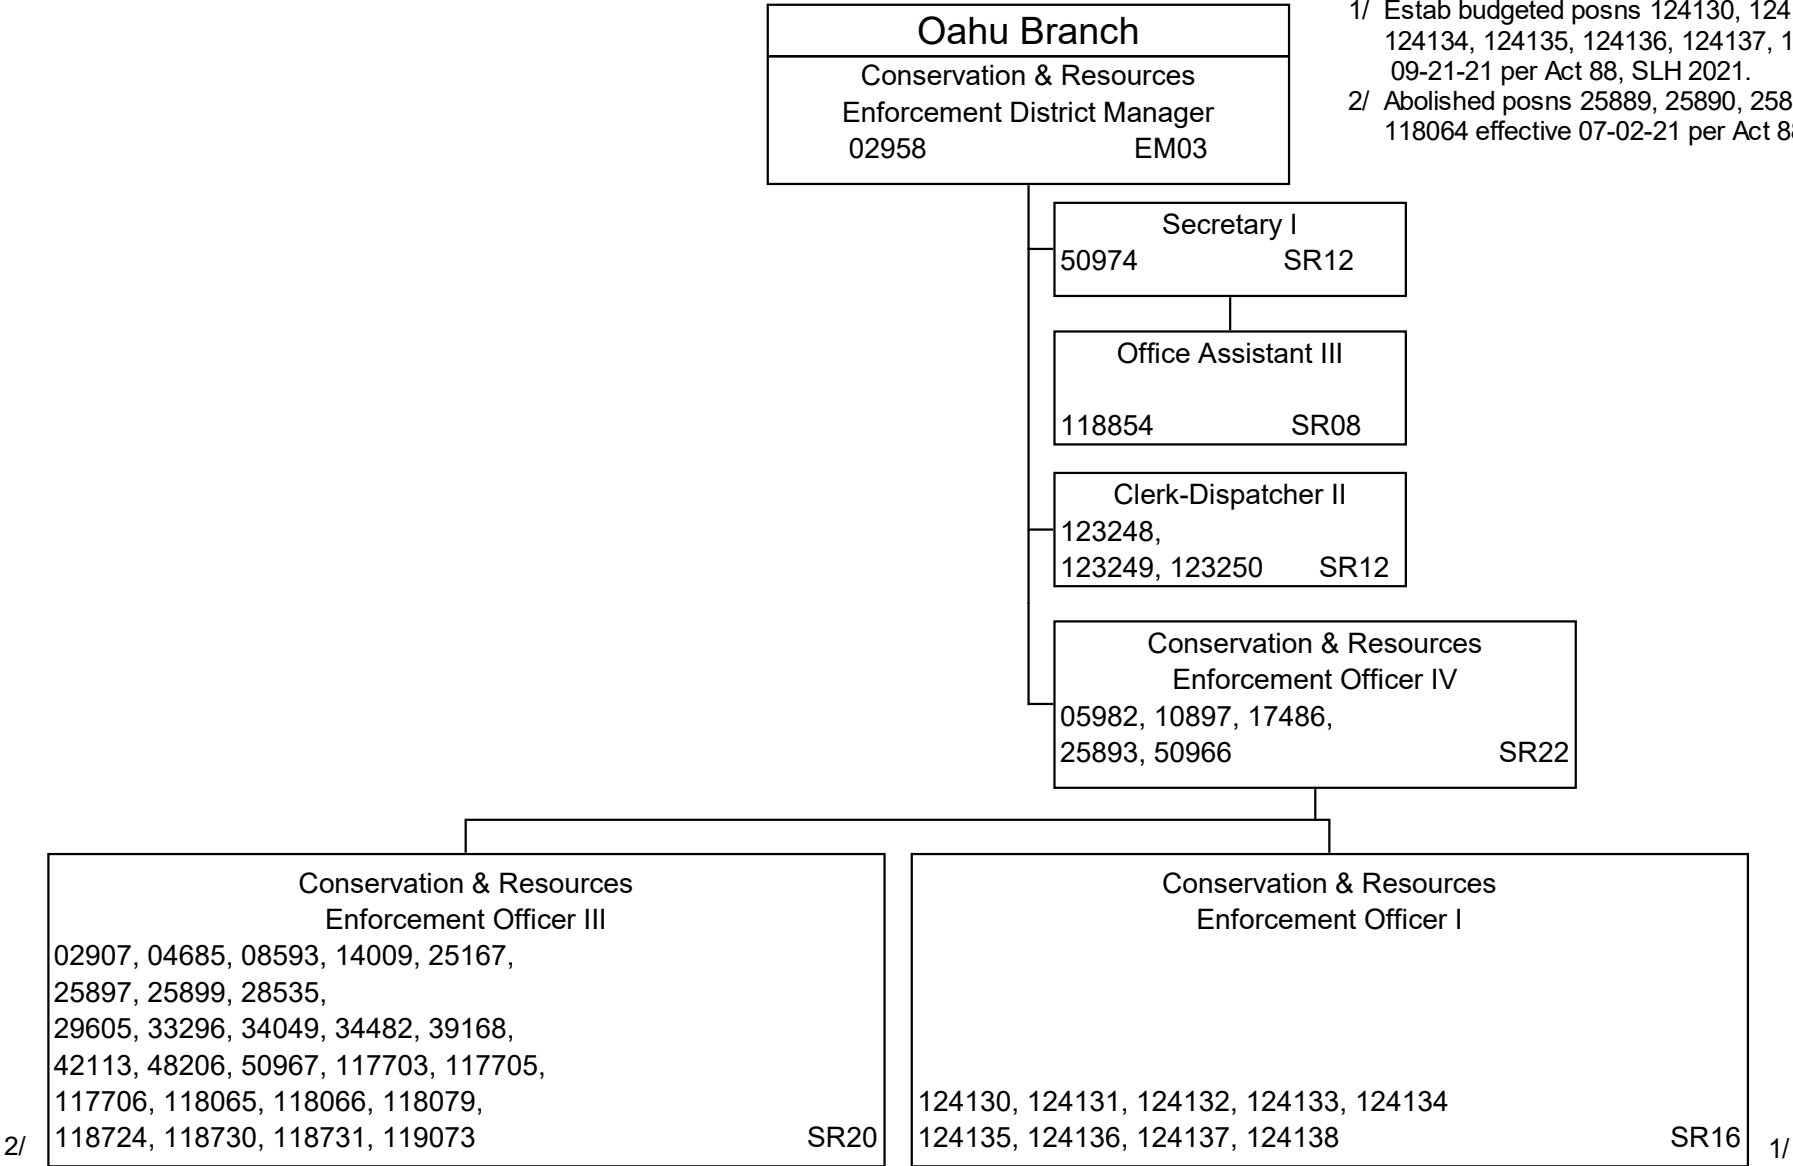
Oahu Branch
Conservation & Resources Enforcement District Manager
02958 EM03

1/ Estab budgeted posns 124130, 124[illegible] 124134, 124135, 124136, 124137, 1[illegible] 09-21-21 per Act 88, SLH 2021.
2/ Abolished posns 25889, 25890, 258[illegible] 118064 effective 07-02-21 per Act 8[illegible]

Secretary I
50974 SR12

Office Assistant III
118854 SR08

Clerk-Dispatcher II
123248,
123249, 123250 SR12

Conservation & Resources Enforcement Officer IV
05982, 10897, 17486,
25893, 50966 SR22

Conservation & Resources Enforcement Officer III
02907, 04685, 08593, 14009, 25167,
25897, 25899, 28535,
29605, 33296, 34049, 34482, 39168,
42113, 48206, 50967, 117703, 117705,
117706, 118065, 118066, 118079,
118724, 118730, 118731, 119073 SR20

2/

Conservation & Resources Enforcement Officer I
124130, 124131, 124132, 124133, 124134
124135, 124136, 124137, 124138 SR16

1/